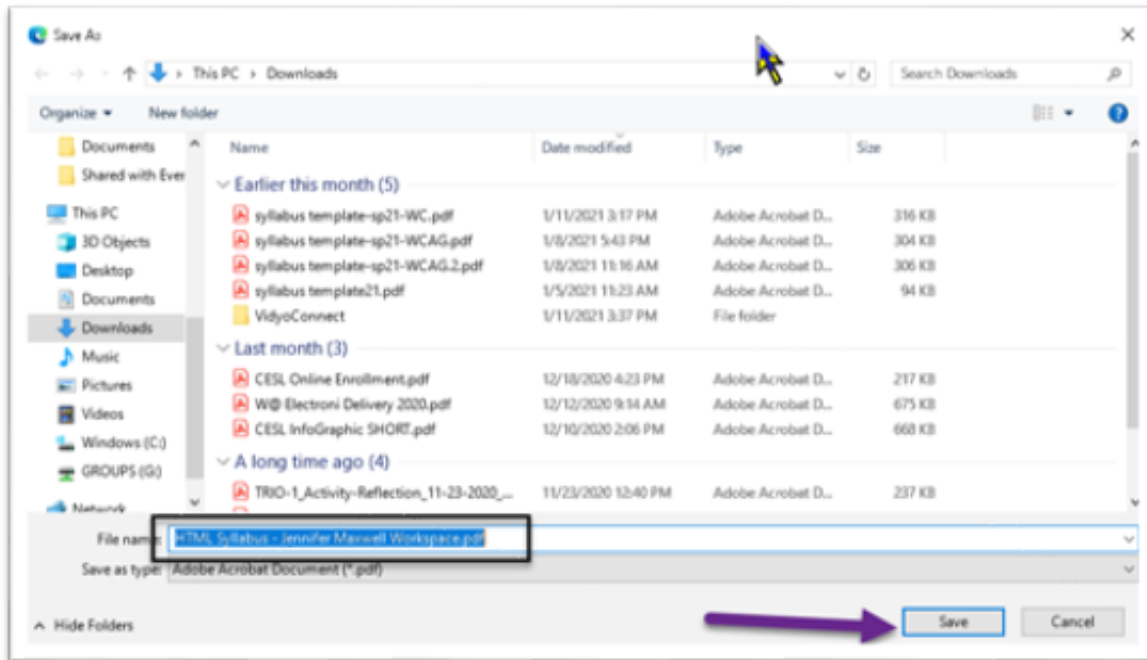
Save As

This PC > Downloads

Search Downloads

Organize ▾ New folder

Documents
Shared with Ever
This PC
3D Objects
Desktop
Documents
Downloads
Music
Pictures
Videos
Windows (C:)
GROUPS (G:)
Network

| Name | Date modified | Type | Size |
|---|---|---|---|
| Earlier this month (5) | | | |
| syllabus template-sp21-WC.pdf | 1/11/2021 3:17 PM | Adobe Acrobat D... | 316 KB |
| syllabus template-sp21-WCAG.pdf | 1/8/2021 5:43 PM | Adobe Acrobat D... | 304 KB |
| syllabus template-sp21-WCAG.2.pdf | 1/8/2021 11:16 AM | Adobe Acrobat D... | 306 KB |
| syllabus template21.pdf | 1/5/2021 11:23 AM | Adobe Acrobat D... | 94 KB |
| VidyoConnect | 1/11/2021 3:37 PM | File folder | |
| Last month (3) | | | |
| CESL Online Enrollment.pdf | 12/18/2020 4:23 PM | Adobe Acrobat D... | 217 KB |
| W@ Electroni Delivery 2020.pdf | 12/12/2020 9:14 AM | Adobe Acrobat D... | 675 KB |
| CESL InfoGraphic SHORT.pdf | 12/10/2020 2:06 PM | Adobe Acrobat D... | 668 KB |
| A long time ago (4) | | | |
| TRIO-1_Activity-Reflection_11-23-2020_... | 11/23/2020 12:40 PM | Adobe Acrobat D... | 237 KB |

File name: HTML Syllabus - Jennifer Maxwell Workspace.pdf
Save as type: Adobe Acrobat Document (*.pdf)

Hide Folders

Save
Cancel